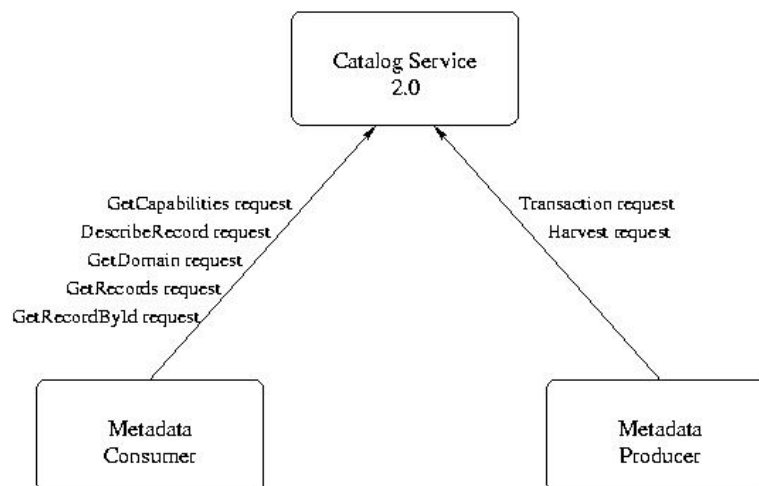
Catalog Service
2.0

GetCapabilities request
DescribeRecord request
GetDomain request
GetRecords request
GetRecordById request

Transaction request
Harvest request

Metadata
Consumer

Metadata
Producer